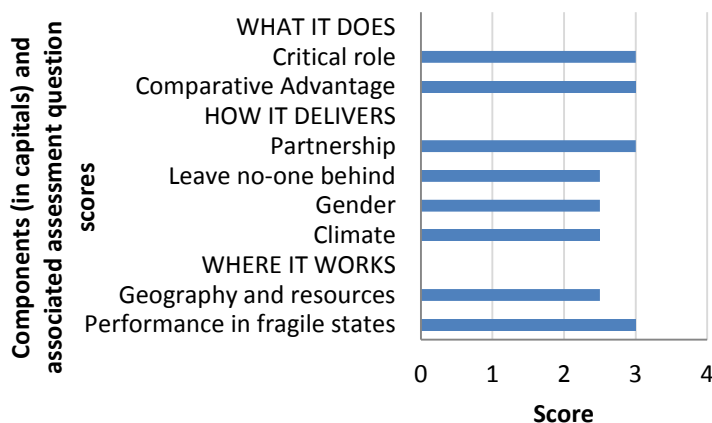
Components (in capitals) and associated assessment question scores

WHAT IT DOES
Critical role
Comparative Advantage
HOW IT DELIVERS
Partnership
Leave no-one behind
Gender
Climate
WHERE IT WORKS
Geography and resources
Performance in fragile states

0 1 2 3 4
Score